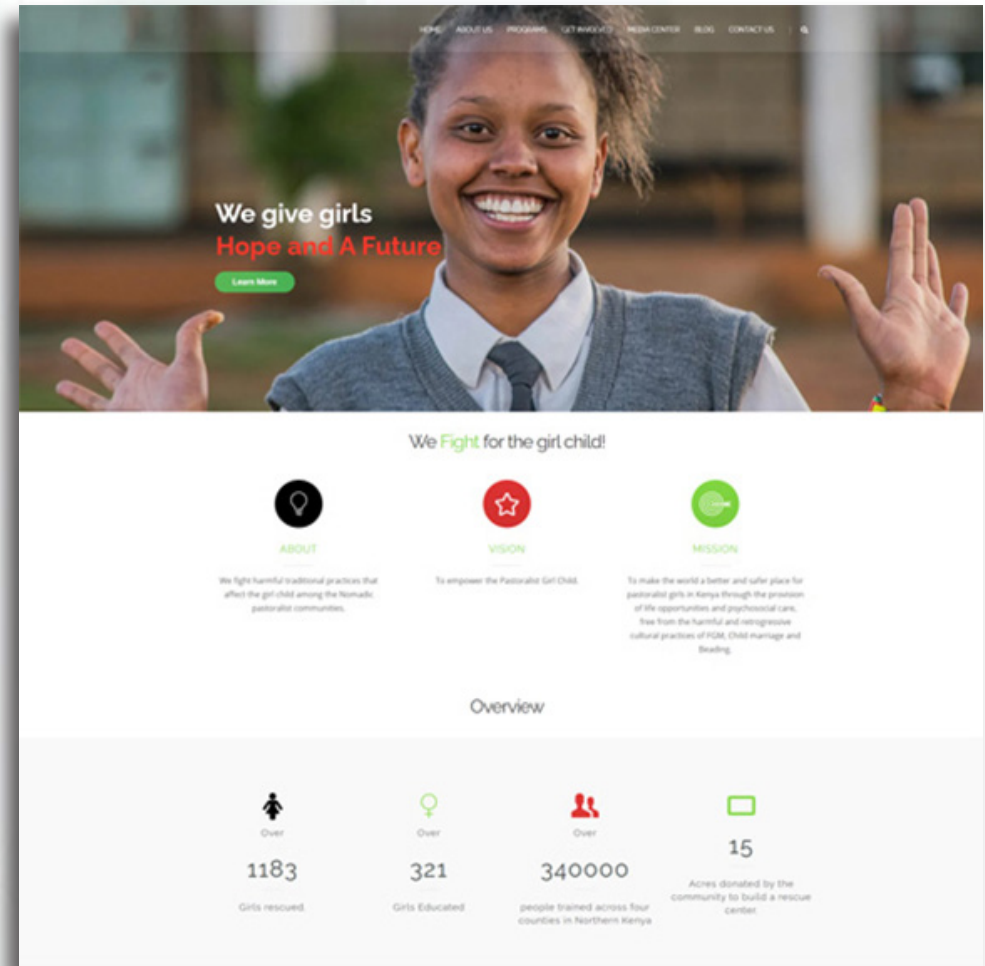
HOME ABOUT US PROGRAMS GET INVOLVED MEDIA CENTER BLOG CONTACT US

We give girls
Hope and A Future

Learn More

We Fight for the girl child!

ABOUT

We fight harmful traditional practices that affect the girl child among the Nomadic pastoralist communities.

VISION

To empower the Pastoralist Girl Child.

MISSION

To make the world a better and safer place for pastoralist girls in Kenya through the provision of life opportunities and psychosocial care, free from the harmful and retrogressive cultural practices of FGM, Child marriage and Beading.

Overview

Over
1183
Girls rescued.

Over
321
Girls Educated

Over
340000
people trained across four counties in Northern Kenya

15
Acres donated by the community to build a rescue center.